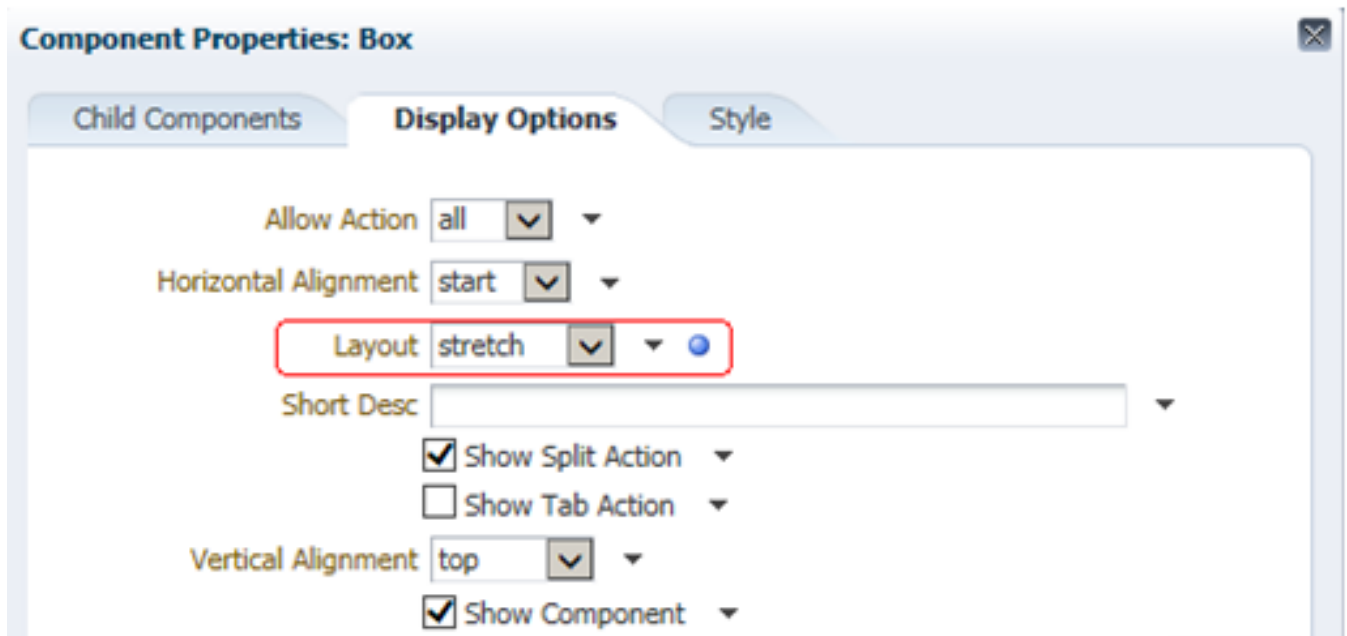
Component Properties: Box

Child Components | Display Options | Style

Allow Action all
Horizontal Alignment start
Layout stretch
Short Desc
Show Split Action
Show Tab Action
Vertical Alignment top
Show Component